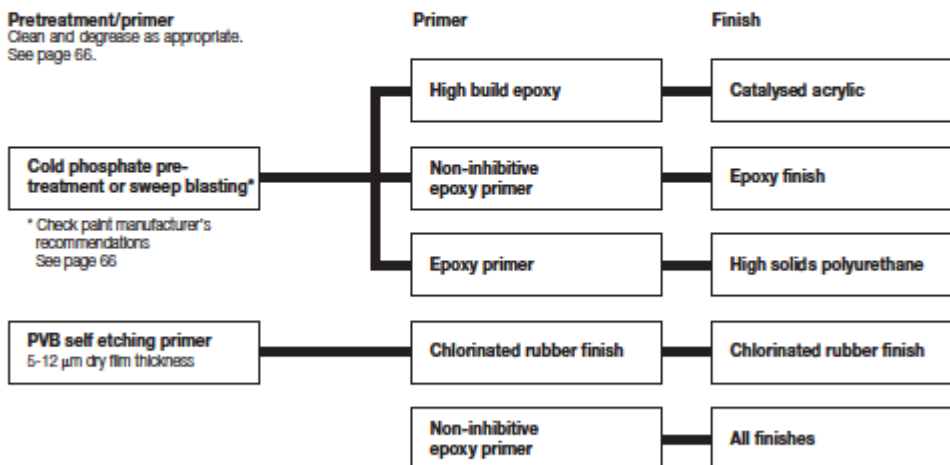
Pretreatment/primer
Clean and degrease as appropriate. See page 66.

Primer

Finish

High build epoxy

Catalysed acrylic

Cold phosphate pretreatment or sweep blasting*

Non-inhibitive epoxy primer

Epoxy finish

* Check paint manufacturer's recommendations
See page 66

Epoxy primer

High solids polyurethane

PVB self etching primer
5-12 μm dry film thickness

Chlorinated rubber finish

Chlorinated rubber finish

Non-inhibitive epoxy primer

All finishes